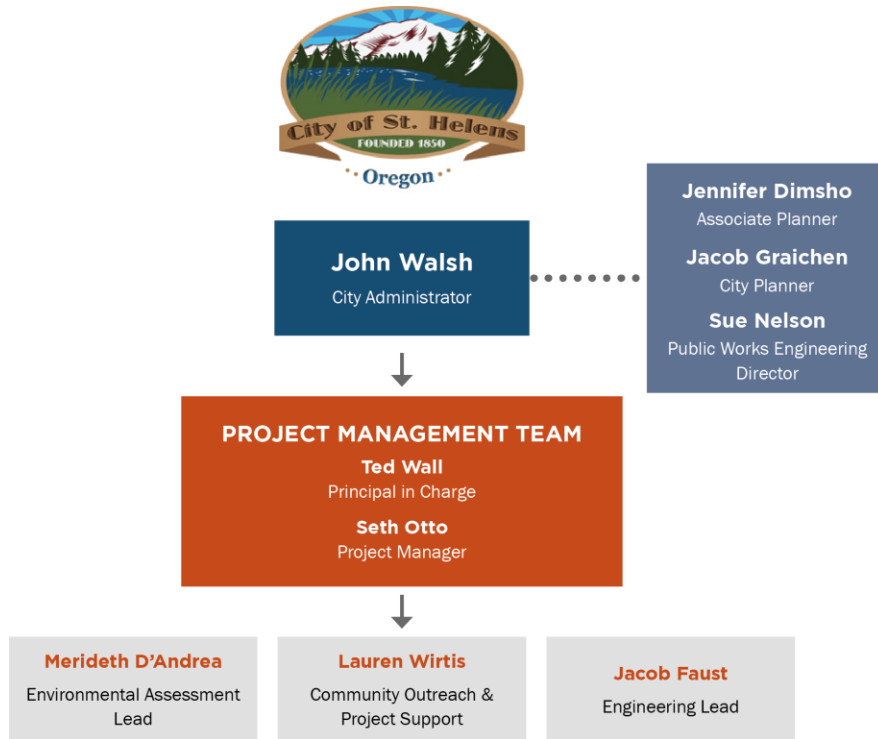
City of St. Helens
FOUNDED 1850
Oregon

John Walsh
City Administrator

Jennifer Dimsho
Associate Planner

Jacob Graichen
City Planner

Sue Nelson
Public Works Engineering Director

PROJECT MANAGEMENT TEAM
Ted Wall
Principal in Charge
Seth Otto
Project Manager

Merideth D'Andrea
Environmental Assessment Lead

Lauren Wirtis
Community Outreach & Project Support

Jacob Faust
Engineering Lead